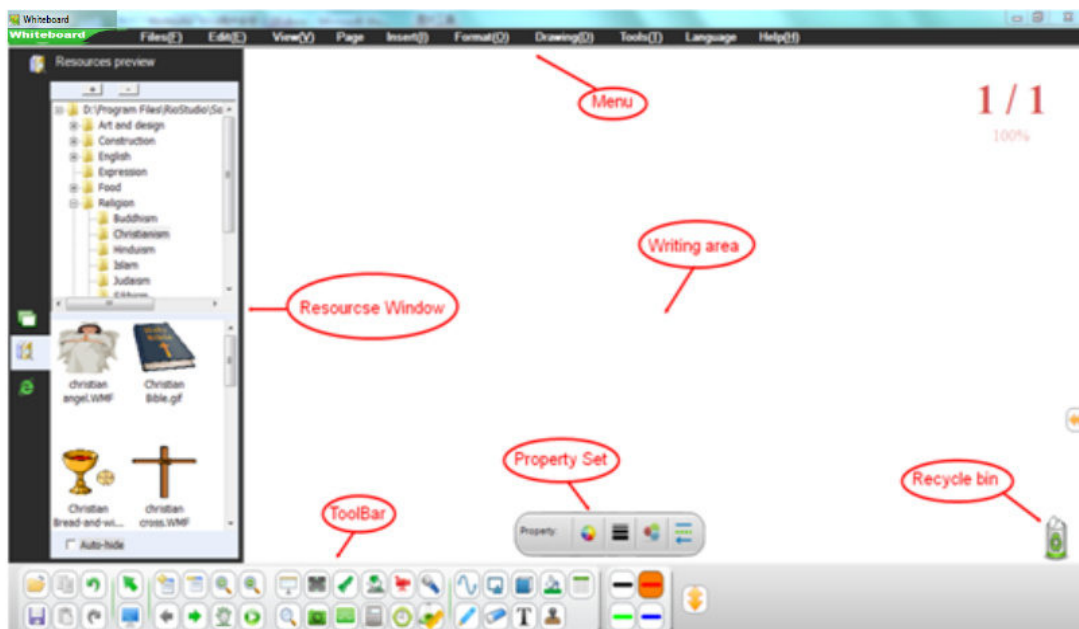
Whiteboard

Whiteboard Files(F) Edit(E) View(V) Page Insert(I) Format(O) Drawing(D) Tools(T) Language Help(H)

Resources preview

+ -

D:\Program Files\RioStudio\So
Art and design
Construction
English
Expression
Food
Religion
Buddhism
Christianism
Hinduism
Islam
Judaism
Sikhism

christian angel.WMF

Christian Bible.gif

Christian Bread-and-wi...

christian cross.WMF

Auto-hide

Menu

1 / 1
100%

Writing area

Resourcse Window

Property Set

Recycle bin

ToolBar

Property